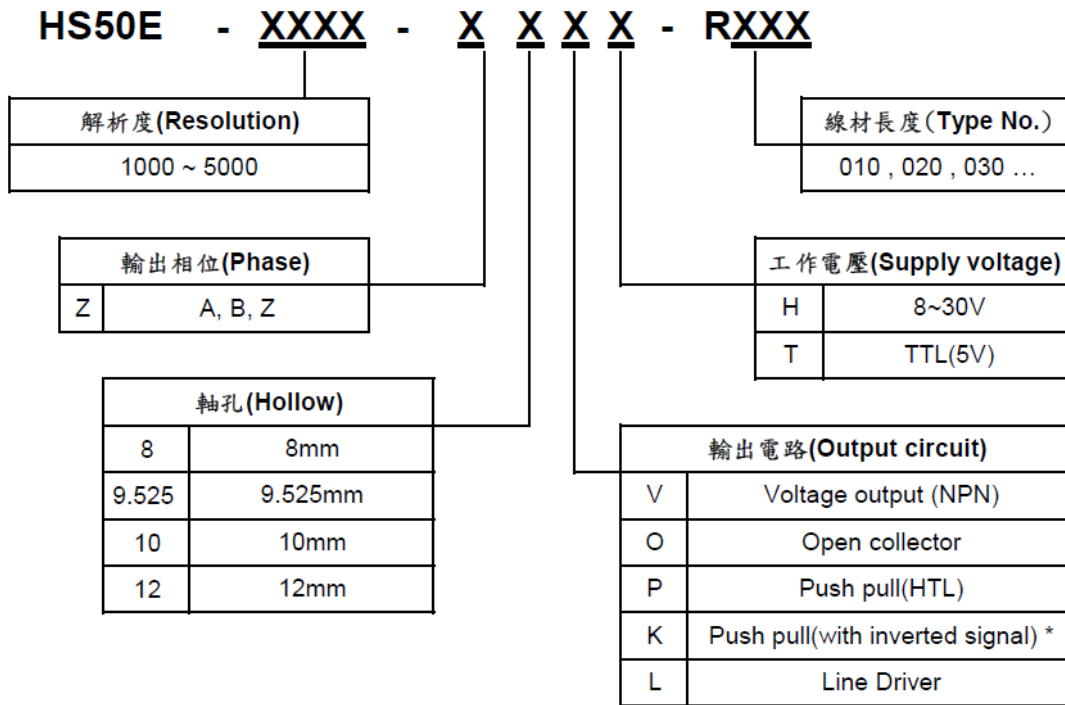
HS50E - XXXX - X X X X - RXXX

| 解析度(Resolution) |
|---|
| 1000 ~ 5000 |

| 線材長度(Type No.) |
|---|
| 010 , 020 , 030 ... |

| 輸出相位(Phase) | |
|---|---|
| Z | A, B, Z |

| 工作電壓(Supply voltage) | |
|---|---|
| H | 8~30V |
| T | TTL(5V) |

| 軸孔(Hollow) | |
|---|---|
| 8 | 8mm |
| 9.525 | 9.525mm |
| 10 | 10mm |
| 12 | 12mm |

| 輸出電路(Output circuit) | |
|---|---|
| V | Voltage output (NPN) |
| O | Open collector |
| P | Push pull(HTL) |
| K | Push pull(with inverted signal) * |
| L | Line Driver |